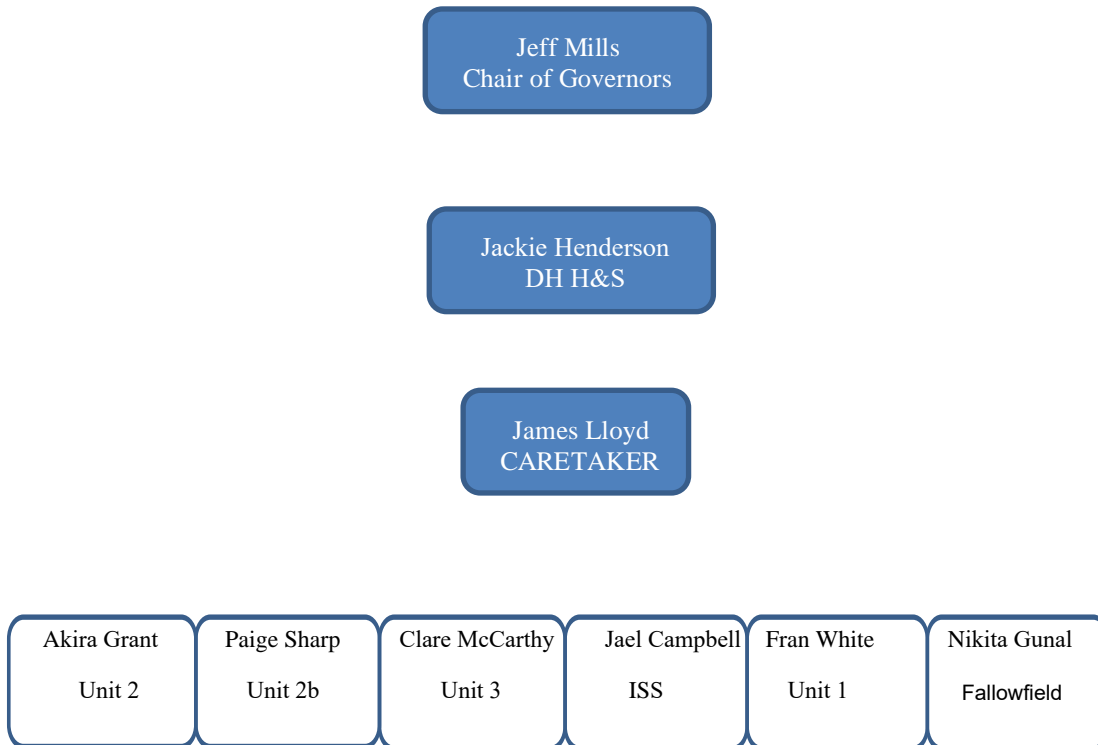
Jeff Mills
Chair of Governors

Jackie Henderson
DH H&S

James Lloyd
CARETAKER

Akira Grant
Unit 2

Paige Sharp
Unit 2b

Clare McCarthy
Unit 3

Jael Campbell
ISS

Fran White
Unit 1

Nikita Gunal
Fallowfield